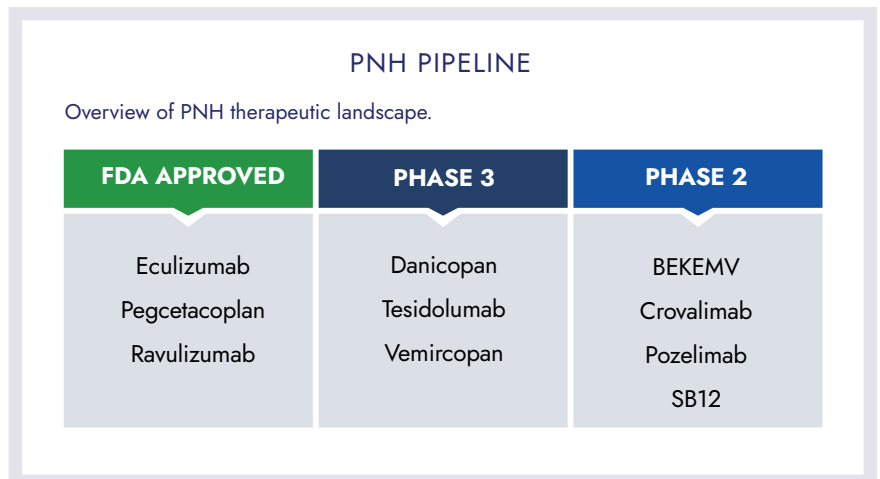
PNH PIPELINE

Overview of PNH therapeutic landscape.

| FDA APPROVED | PHASE 3 | PHASE 2 |
|---|---|---|
| Eculizumab<br>Pegcetacoplan<br>Ravulizumab | Danicopan<br>Tesidolumab<br>Vemircopan | BEKEMV<br>Crovalimab<br>Pozelimab<br>SB12 |